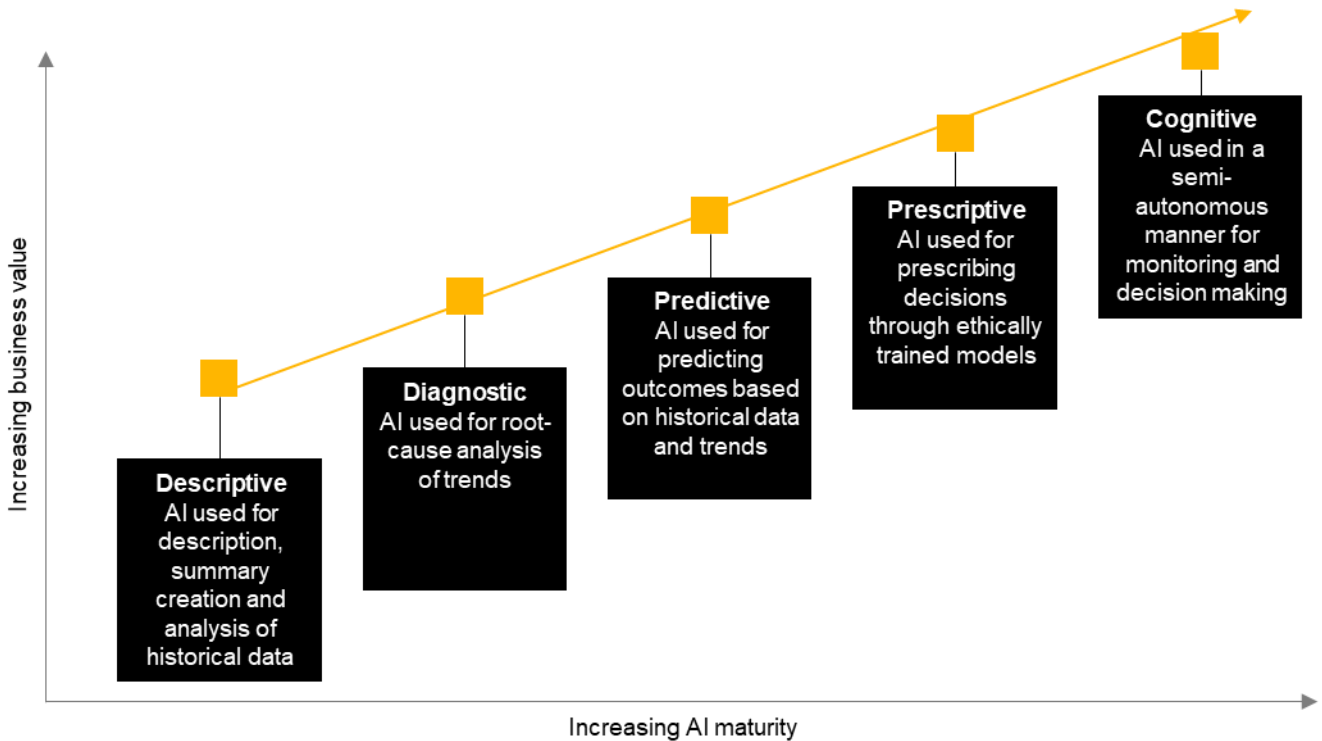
Increasing business value

Descriptive
AI used for description, summary creation and analysis of historical data

Diagnostic
AI used for root-cause analysis of trends

Predictive
AI used for predicting outcomes based on historical data and trends

Prescriptive
AI used for prescribing decisions through ethically trained models

Cognitive
AI used in a semi-autonomous manner for monitoring and decision making

Increasing AI maturity